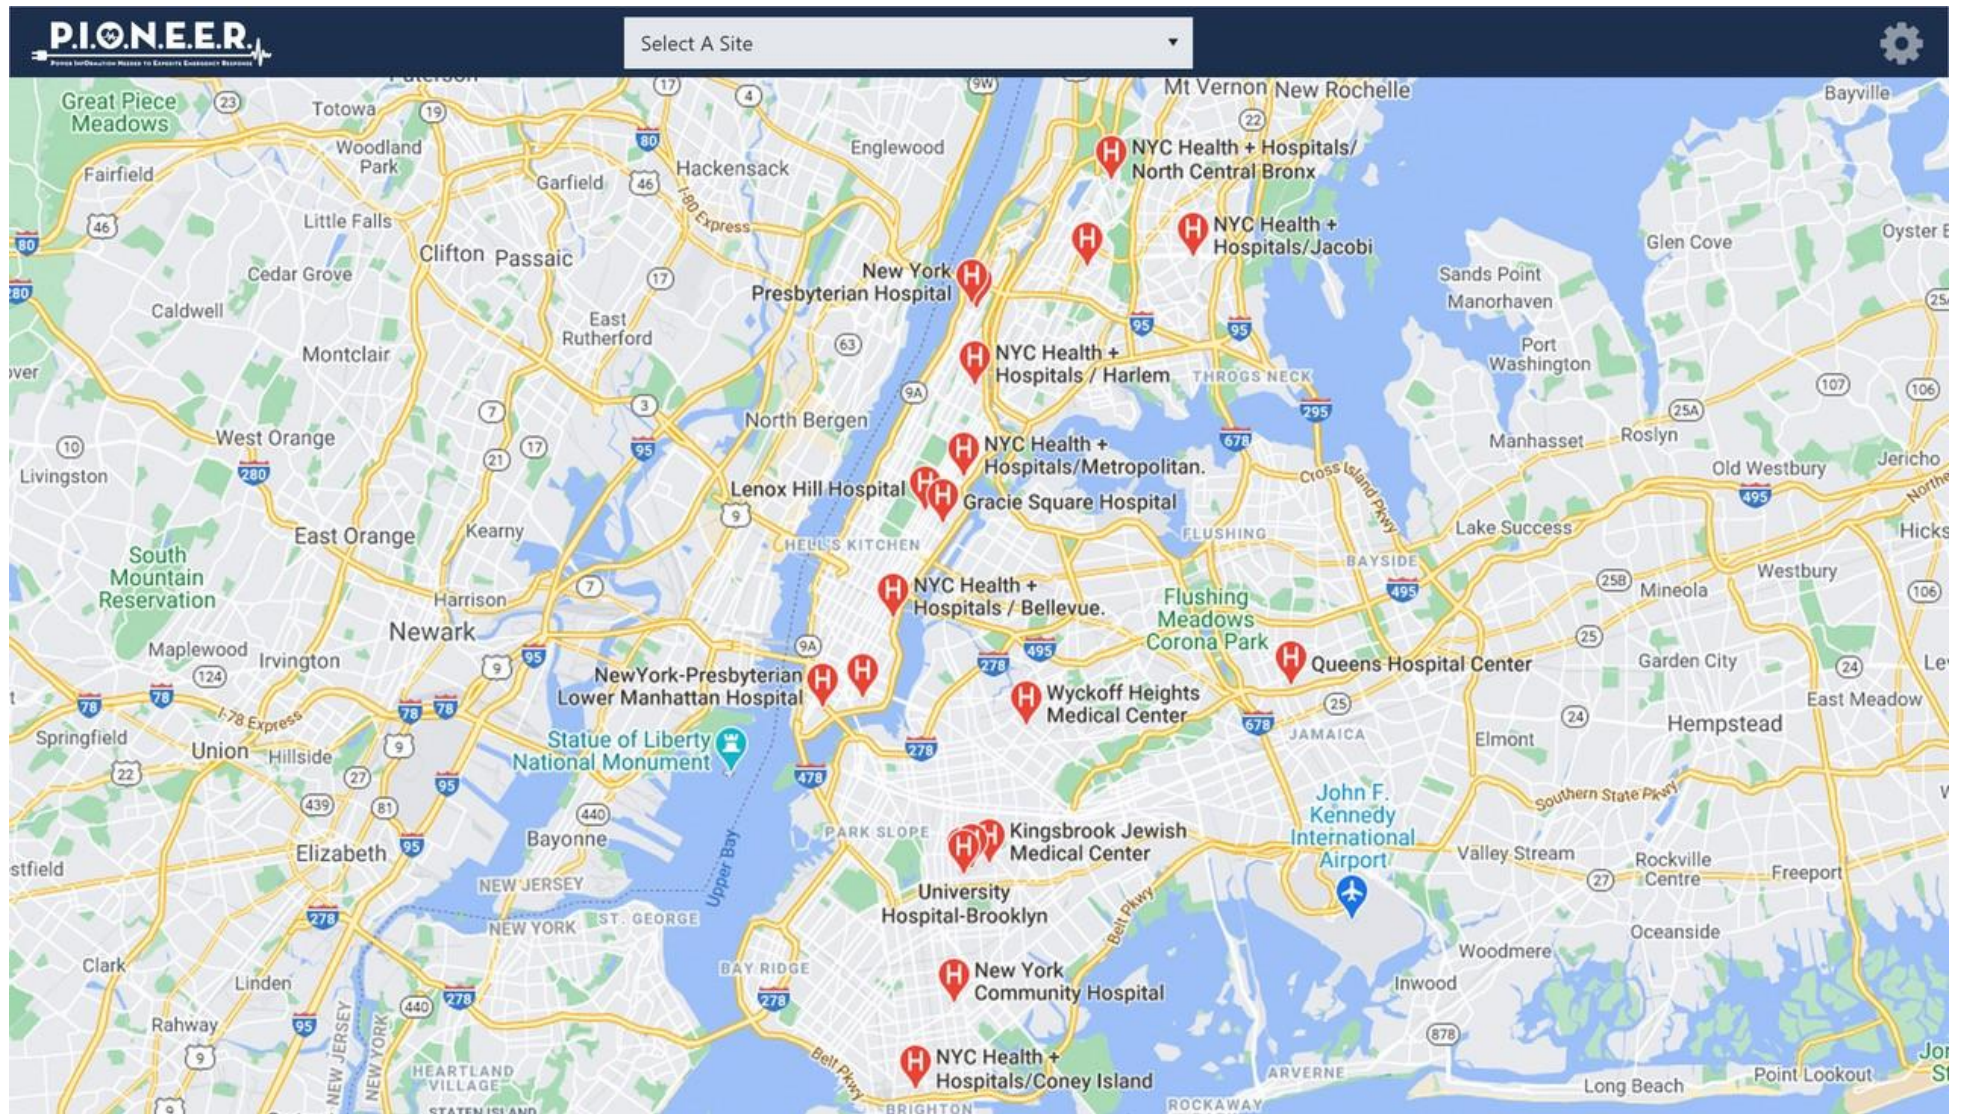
P.I.O.N.E.E.R.
POWER INFORMATION NEEDED TO EXPEDITE EMERGENCY RESPONSE

Select A Site

NYC Health + Hospitals/ North Central Bronx
NYC Health + Hospitals/Jacobi
New York Presbyterian Hospital
NYC Health + Hospitals / Harlem
NYC Health + Hospitals/Metropolitan.
Lenox Hill Hospital
Gracie Square Hospital
NYC Health + Hospitals / Bellevue.
NewYork-Presbyterian Lower Manhattan Hospital
Queens Hospital Center
Wyckoff Heights Medical Center
Kingsbrook Jewish Medical Center
University Hospital-Brooklyn
New York Community Hospital
NYC Health + Hospitals/Coney Island

Great Piece Meadows
Totowa
Woodland Park
Fairfield
Garfield
Hackensack
Englewood
Mt Vernon
New Rochelle
Bayville
Oyster B
Glen Cove
Sands Point
Manorhaven
Port Washington
Little Falls
Clifton
Passaic
Cedar Grove
Caldwell
East Rutherford
Montclair
North Bergen
THROGS NECK
Manhasset
Roslyn
Old Westbury
Jericho
West Orange
Livingston
Kearny
East Orange
HELL'S KITCHEN
FLUSHING
BAYSIDE
Lake Success
Hicks
South Mountain Reservation
Harrison
Newark
Flushing Meadows Corona Park
Mineola
Westbury
Maplewood
Irvington
Garden City
East Meadow
Le
Springfield
Union
Hillside
I-78 Express
Statue of Liberty National Monument
JAMAICA
Elmont
Hempstead
Elizabeth
Bayonne
PARK SLOPE
John F. Kennedy International Airport
Southern State Pkwy
Valley Stream
Rockville Centre
Freeport
NEW JERSEY
NEW YORK
ST. GEORGE
Upper Bay
Clark
Linden
Rahway
BAY RIDGE
Woodmere
Oceanside
Inwood
HEARTLAND VILLAGE
STATEN ISLAND
ARVERNE
ROCKAWAY
BRIGHTON
Belt Pkwy
Long Beach
Point Lookout
Cross Island Pkwy
I-80 Express
Jo
St
stfield
ver